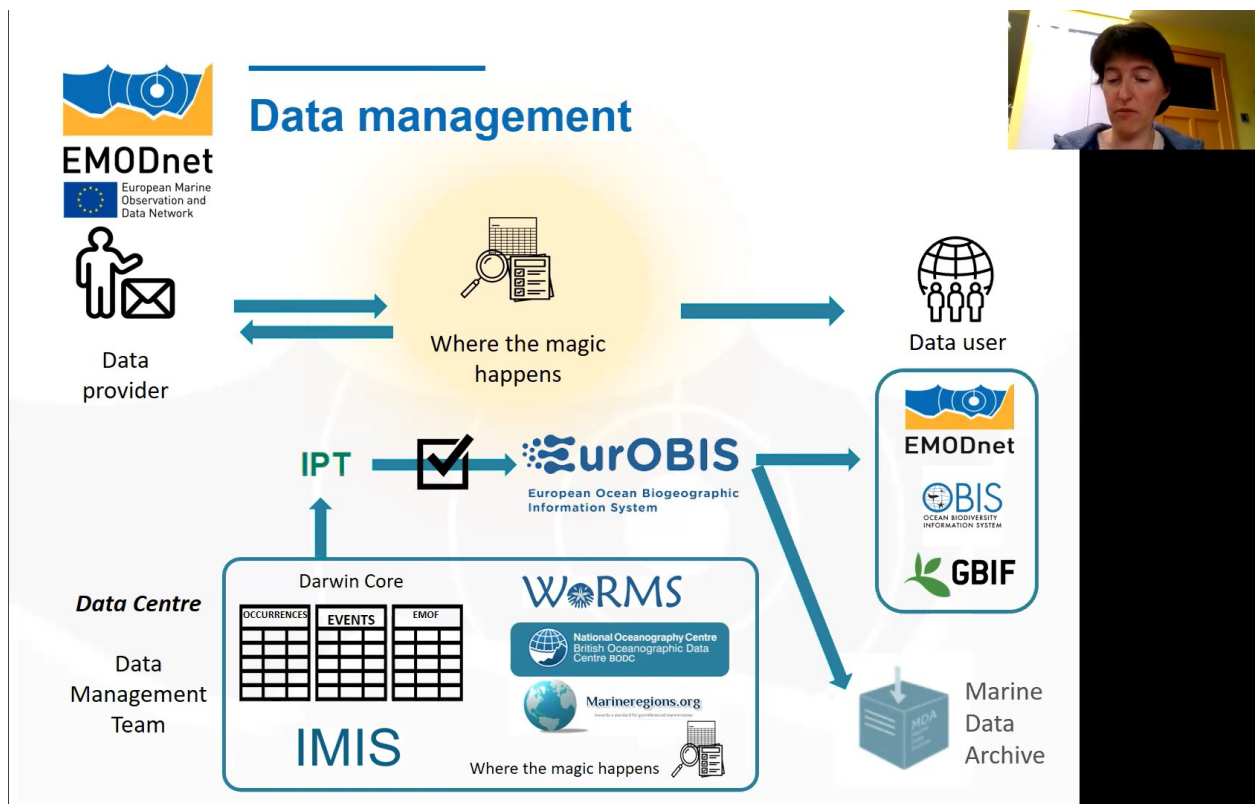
EMODnet
European Marine Observation and Data Network

Data management

Data provider

Where the magic happens

Data user

IPT

EurOBIS
European Ocean Biogeographic Information System

EMODnet

OBIS
OCEAN BIODIVERSITY INFORMATION SYSTEM

GBIF

Data Centre

Data Management Team

Darwin Core

| OCCURRENCES |
|---|

| EVENTS |
|---|

| EMOF |
|---|

IMIS

WoRMS

National Oceanography Centre
British Oceanographic Data Centre BODC

Marineregions.org

Where the magic happens

MDA

Marine Data Archive